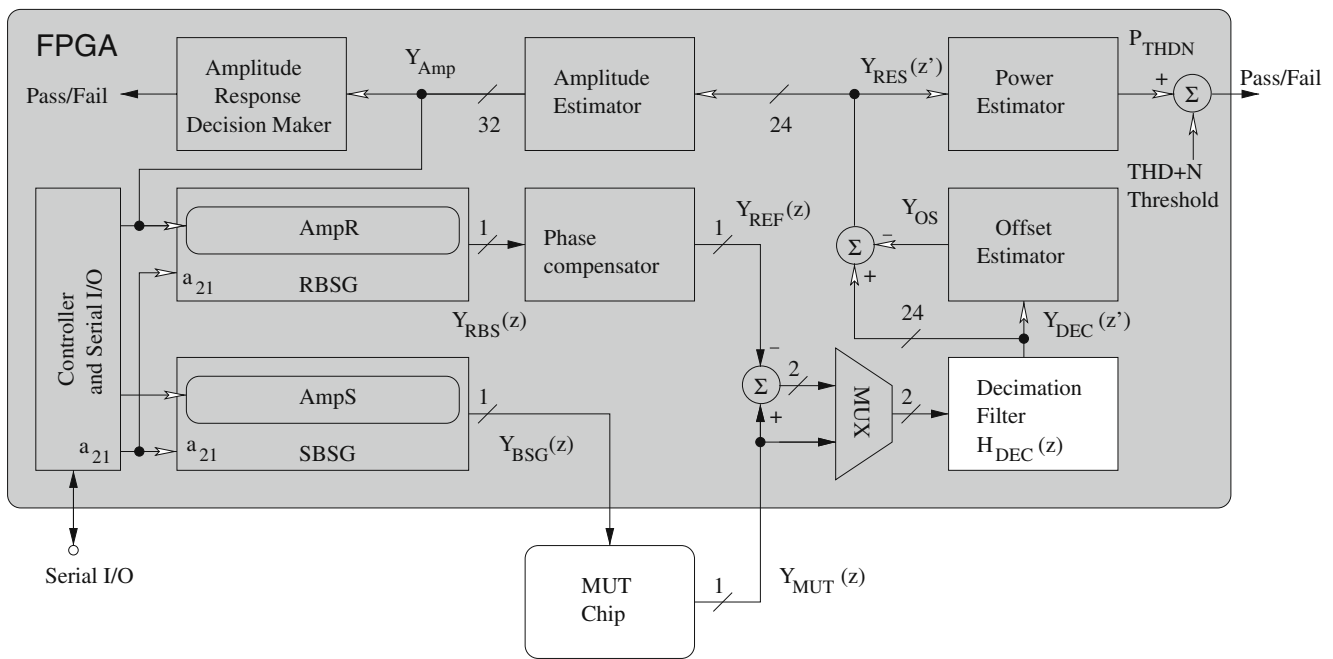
FPGA

Amplitude Response Decision Maker

Pass/Fail

$Y_{Amp}$

32

Amplitude Estimator

24

$Y_{RES}(z')$

Power Estimator

$P_{THDN}$

+

$\Sigma$

Pass/Fail

THD+N Threshold

Controller and Serial I/O

$a_{21}$

AmpR

$a_{21}$

RBSG

1

Phase compensator

1

$Y_{REF}(z)$

$Y_{OS}$

–

$\Sigma$

+

Offset Estimator

$Y_{RBS}(z)$

24

$Y_{DEC}(z')$

–

AmpS

$a_{21}$

SBSG

1

$Y_{BSG}(z)$

$\Sigma$

+

2

MUX

2

Decimation Filter $H_{DEC}(z)$

Serial I/O

MUT Chip

1

$Y_{MUT}(z)$